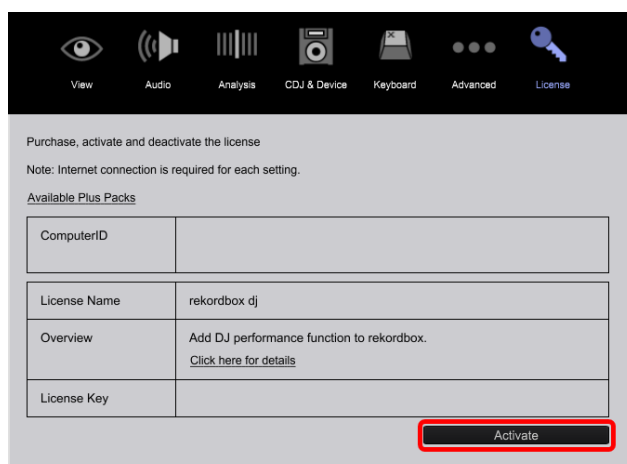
View Audio Analysis CDJ & Device Keyboard Advanced License

Purchase, activate and deactivate the license

Note: Internet connection is required for each setting.

Available Plus Packs

| ComputerID | |
|---|---|

| License Name | rekordbox dj |
|---|---|
| Overview | Add DJ performance function to rekordbox. Click here for details |
| License Key | |

Activate